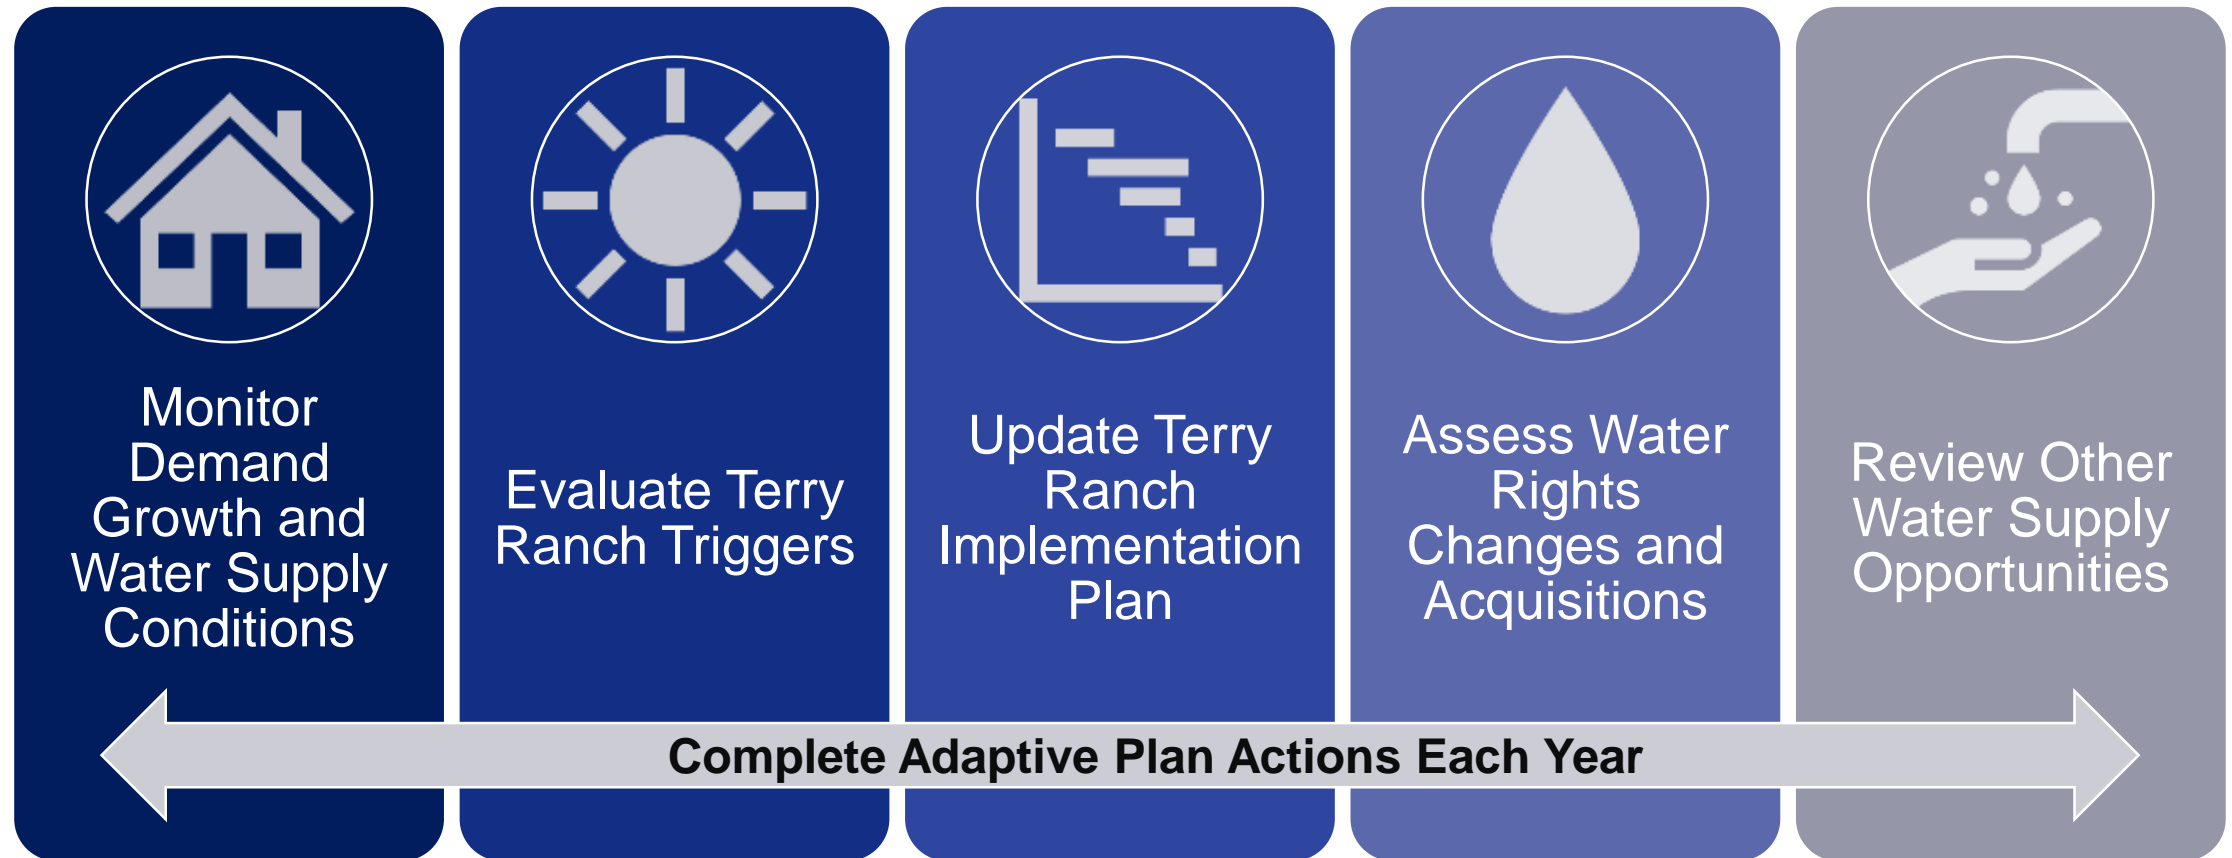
Monitor Demand Growth and Water Supply Conditions

Evaluate Terry Ranch Triggers

Update Terry Ranch Implementation Plan

Assess Water Rights Changes and Acquisitions

Review Other Water Supply Opportunities

Complete Adaptive Plan Actions Each Year